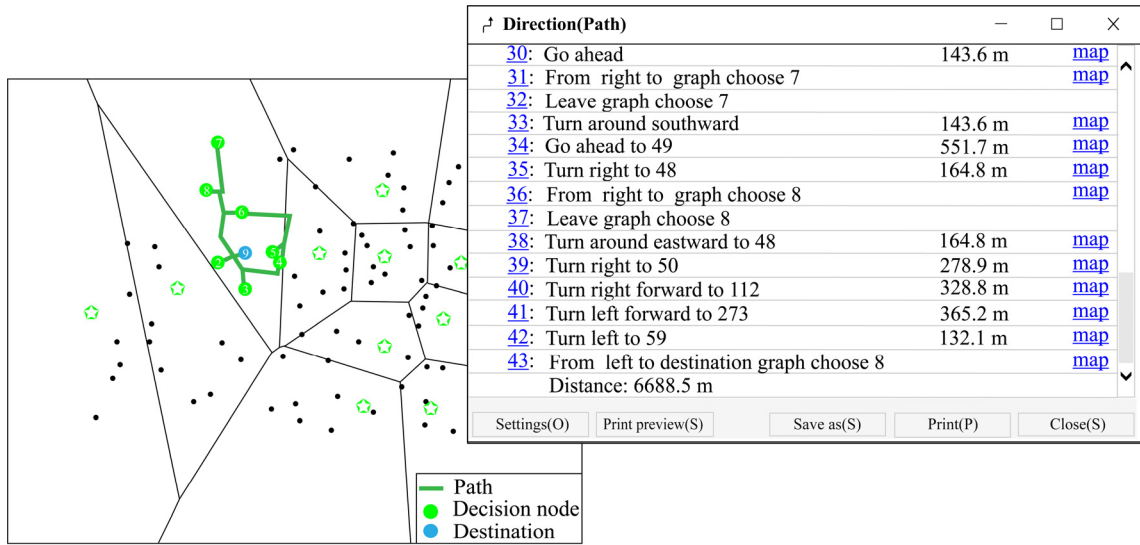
7
8
6
9
5
4
2
3

Path
Decision node
Destination

Direction(Path)

| | | |
|---|---|---|
| 30: Go ahead | 143.6 m | map |
| 31: From right to graph choose 7 | | map |
| 32: Leave graph choose 7 | | |
| 33: Turn around southward | 143.6 m | map |
| 34: Go ahead to 49 | 551.7 m | map |
| 35: Turn right to 48 | 164.8 m | map |
| 36: From right to graph choose 8 | | map |
| 37: Leave graph choose 8 | | |
| 38: Turn around eastward to 48 | 164.8 m | map |
| 39: Turn right to 50 | 278.9 m | map |
| 40: Turn right forward to 112 | 328.8 m | map |
| 41: Turn left forward to 273 | 365.2 m | map |
| 42: Turn left to 59 | 132.1 m | map |
| 43: From left to destination graph choose 8 | | map |
| Distance: 6688.5 m | | |

Settings(O) Print preview(S) Save as(S) Print(P) Close(S)